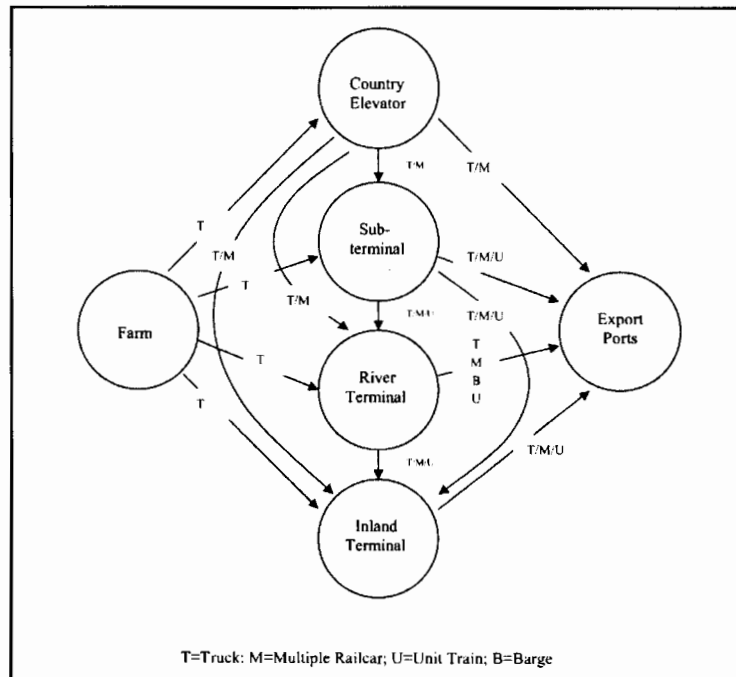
Country Elevator

T/M

T/M

T

T/M

Sub-terminal

T/M/U

T

T/M

T/M/U

T/M/U

Farm

Export Ports

T

River Terminal

T
M
B
U

T

T/M/U

T/M/U

Inland Terminal

T=Truck: M=Multiple Railcar; U=Unit Train; B=Barge